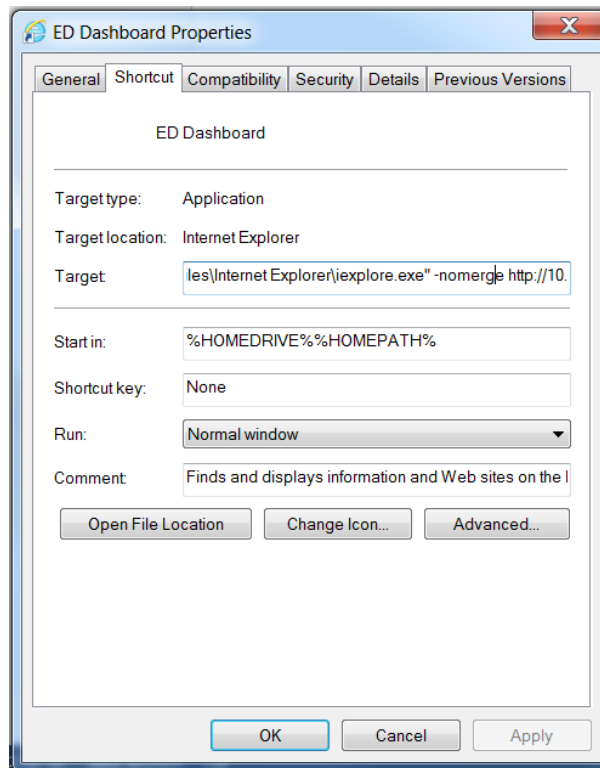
ED Dashboard Properties

X

General | Shortcut | Compatibility | Security | Details | Previous Versions

ED Dashboard

Target type: Application

Target location: Internet Explorer

Target: les\Internet Explorer\iexplore.exe" -nomerge http://10.

Start in: %HOMEDRIVE%%HOMEPATH%

Shortcut key: None

Run: Normal window

Comment: Finds and displays information and Web sites on the I

Open File Location | Change Icon... | Advanced...

OK | Cancel | Apply